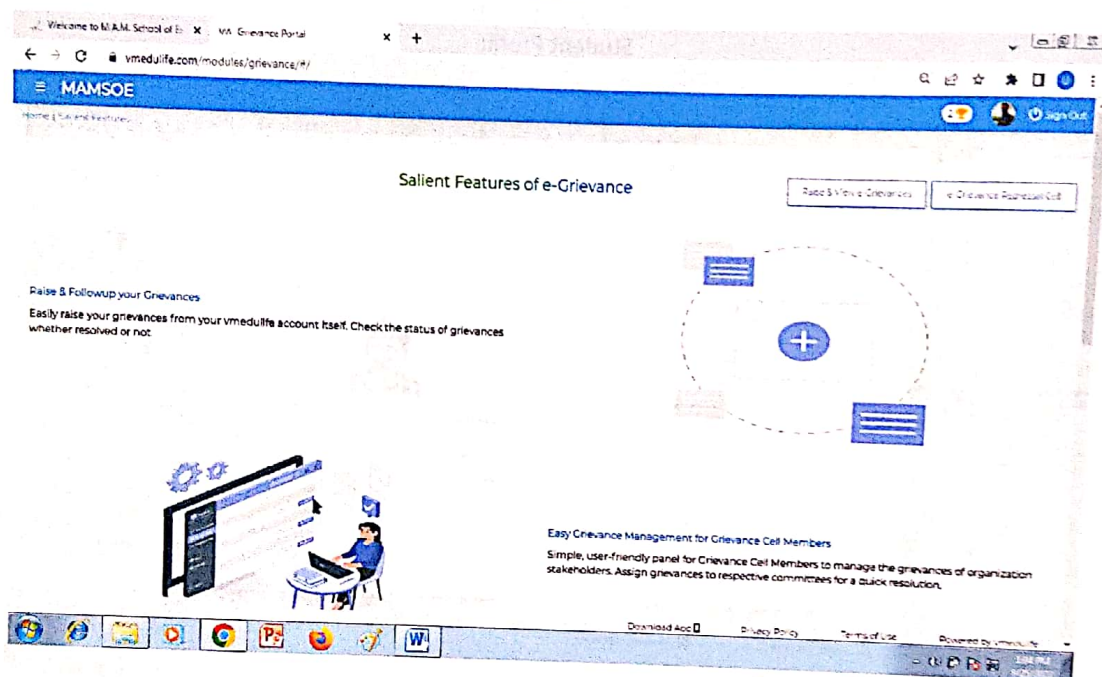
Welcome to M.A.M. School of E ×
VM Grievance Portal ×
+

vmedulife.com/modules/grievance/#/

MAMSOE

Sign Out

Home | Salient Features

Salient Features of e-Grievance

Raise & View Grievances

e-Grievance Redressal Cell

Raise & Followup your Grievances

Easily raise your grievances from your vmedulife account itself. Check the status of grievances whether resolved or not

Easy Grievance Management for Grievance Cell Members

Simple, user-friendly panel for Grievance Cell Members to manage the grievances of organization stakeholders. Assign grievances to respective committees for a quick resolution.

Download App

Privacy Policy

Terms of Use

Powered by vmedulife

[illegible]